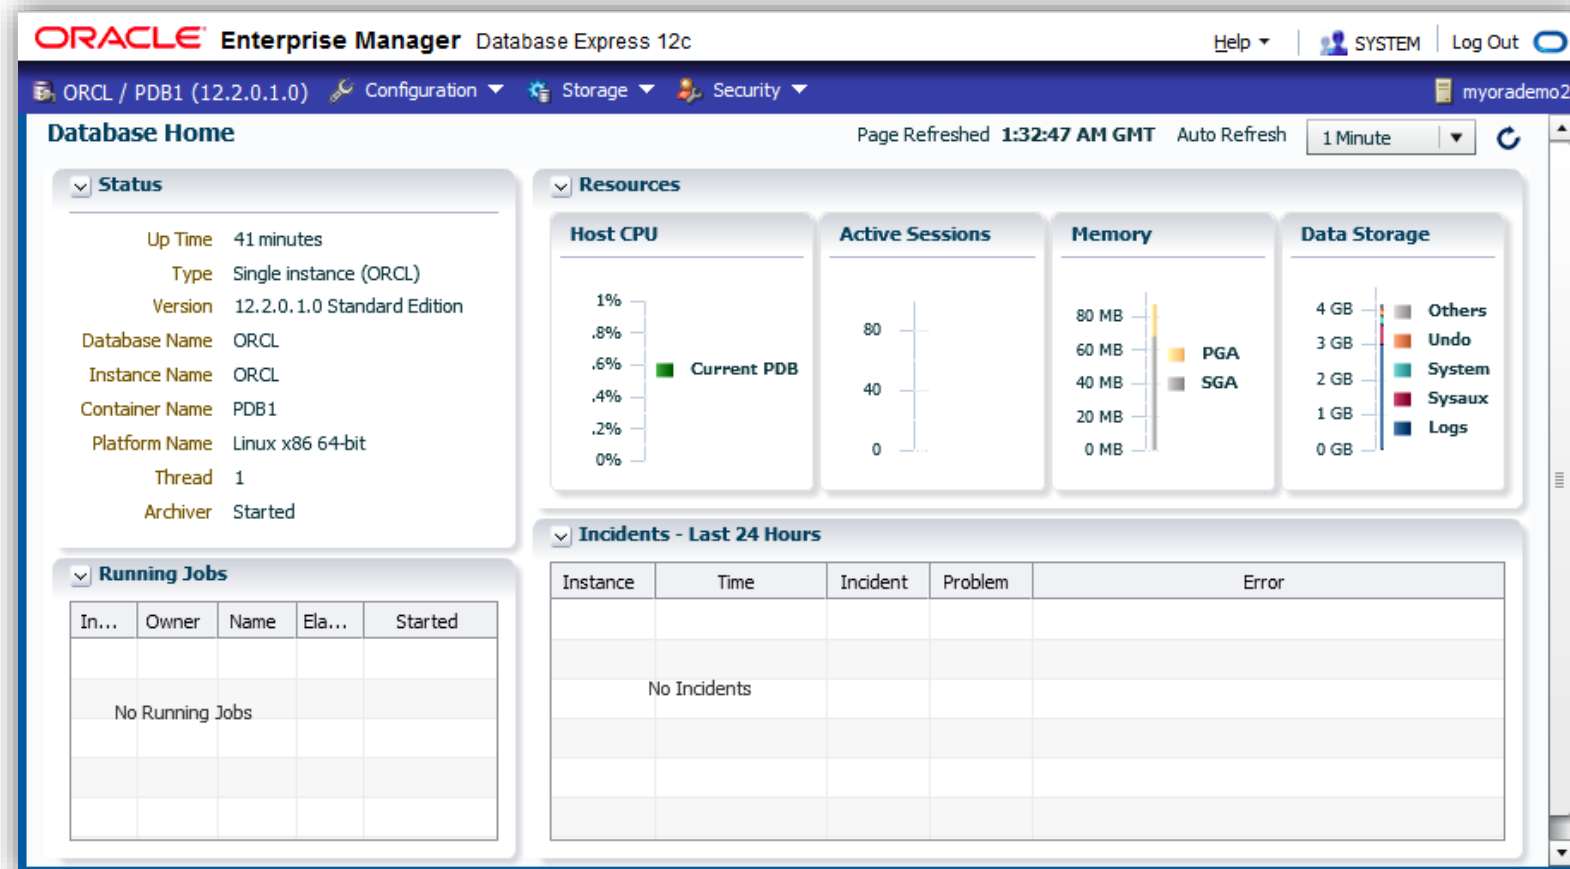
ORACLE Enterprise Manager Database Express 12c

Help ▾ SYSTEM Log Out

ORCL / PDB1 (12.2.0.1.0) Configuration ▾ Storage ▾ Security ▾ myorademo2

Database Home

Page Refreshed 1:32:47 AM GMT Auto Refresh 1 Minute

Status

| | |
|---|---|
| Up Time | 41 minutes |
| Type | Single instance (ORCL) |
| Version | 12.2.0.1.0 Standard Edition |
| Database Name | ORCL |
| Instance Name | ORCL |
| Container Name | PDB1 |
| Platform Name | Linux x86 64-bit |
| Thread | 1 |
| Archiver | Started |

Resources

Host CPU
1%
.8%
.6%
.4%
.2%
0%
Current PDB

Active Sessions
80
40
0

Memory
80 MB
60 MB
40 MB
20 MB
0 MB
PGA
SGA

Data Storage
4 GB
3 GB
2 GB
1 GB
0 GB
Others
Undo
System
Sysaux
Logs

Running Jobs

| In... | Owner | Name | Ela... | Started |
|---|---|---|---|---|
| No Running Jobs | | | | |

Incidents - Last 24 Hours

| Instance | Time | Incident | Problem | Error |
|---|---|---|---|---|
| No Incidents | | | | |